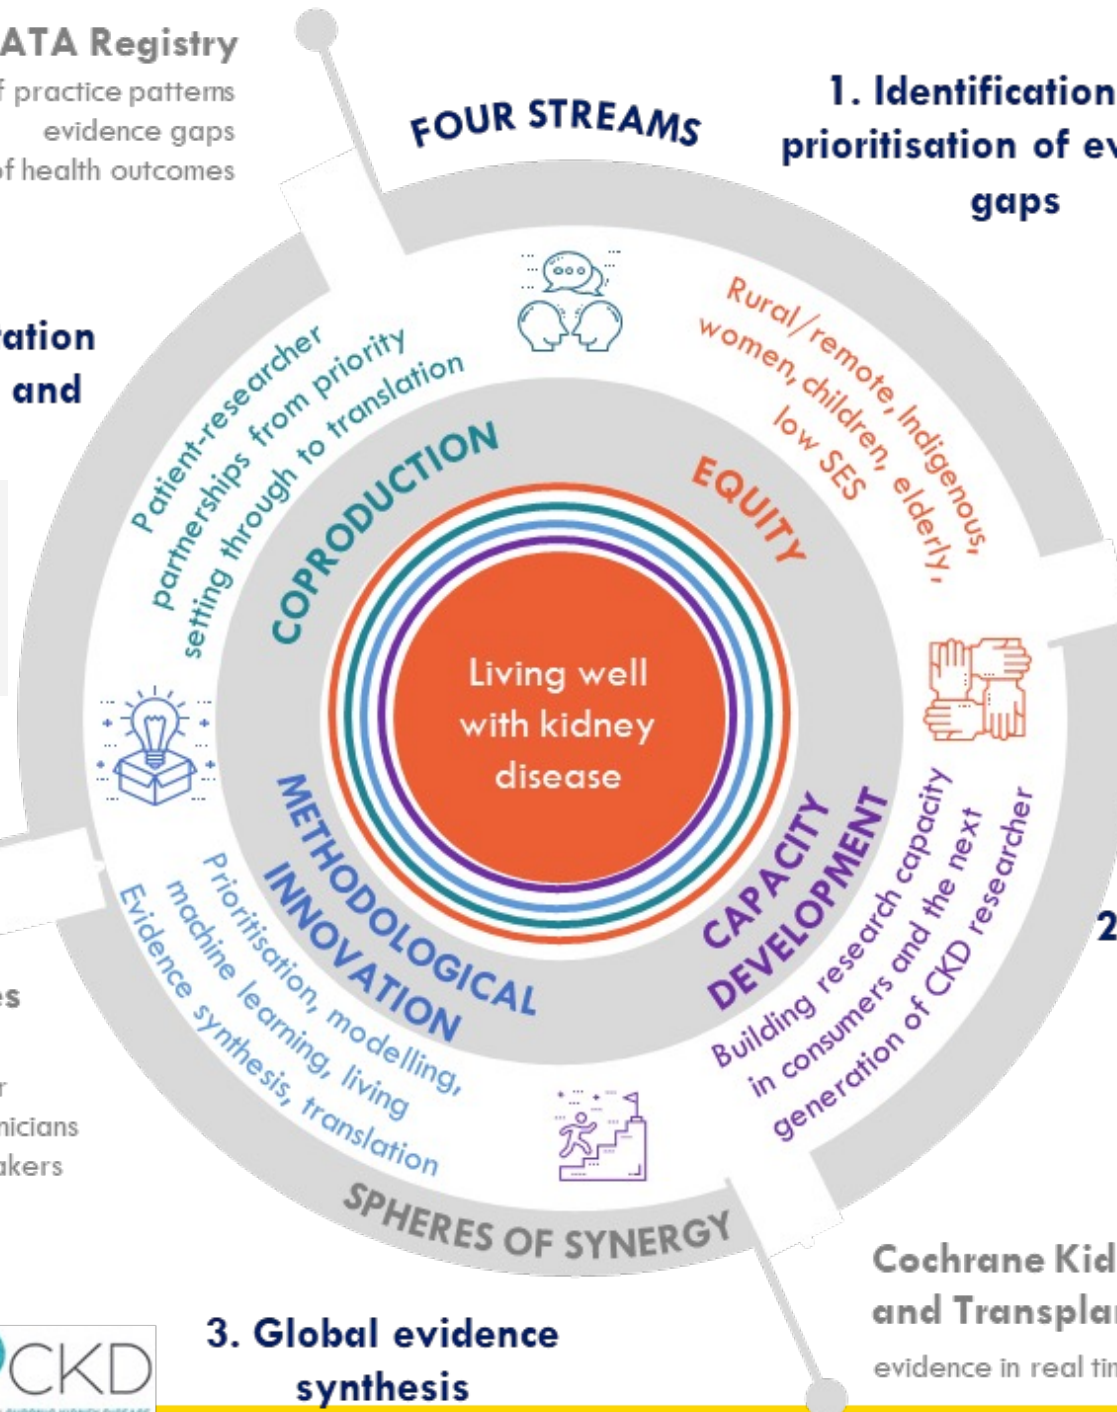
ATA Registry
f practice patterns
evidence gaps
f health outcomes

FOUR STREAMS

1. Identification
prioritisation of ev
gaps

ation
and

Patient-researcher partnerships from priority setting through to translation

COPRODUCTION

Rural/remote, Indigenous, women, children, elderly, low SES

EQUITY

Living well with kidney disease

METHODOLOGICAL INNOVATION

CAPACITY DEVELOPMENT

Prioritisation, modelling, machine learning, living Evidence synthesis, translation

Building research capacity in consumers and the next generation of CKD researcher

2

es

r
nicians
akers

SPHERES OF SYNERGY

Cochrane Kid
and Transplan
evidence in real tim

CKD

3. Global evidence synthesis